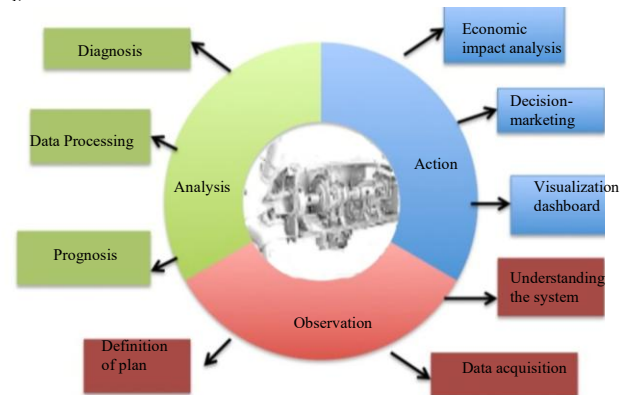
Diagnosis

Data Processing

Analysis

Prognosis

Economic impact analysis

Decision-marketing

Action

Visualization dashboard

Understanding the system

Observation

Definition of plan

Data acquisition